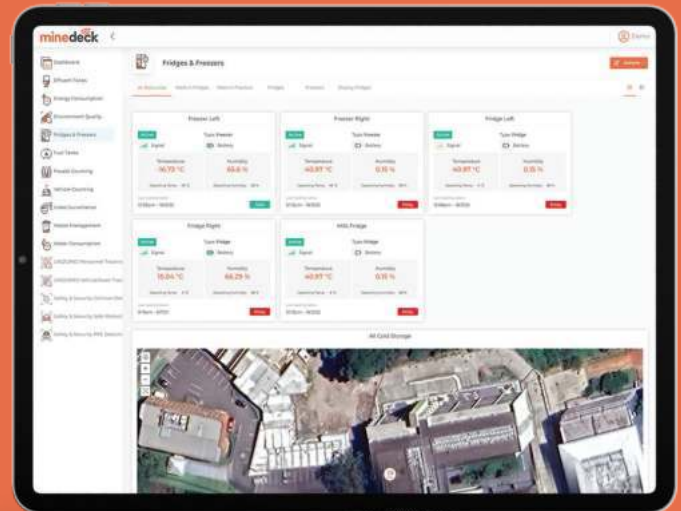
minedeck

Demo

Dashboard
Effluent Tanks
Energy Consumption
Environment Quality
Fridges & Freezers
Fuel Tanks
People Counting
Vehicle Counting
Video Surveillance
Waste Management
Water Consumption
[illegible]
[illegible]
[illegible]
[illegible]

Fridges & Freezers

All Fridges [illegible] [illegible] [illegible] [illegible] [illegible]

Freezer Left
Active
Type: Freezer
Signal
Battery
Temperature
-16.73 °C
Humidity
66.6 %

Freezer Right
Active
Type: Freezer
Signal
Battery
Temperature
40.97 °C
Humidity
0.15 %

Fridge Left
Active
Type: Fridge
Signal
Battery
Temperature
40.97 °C
Humidity
0.15 %

Fridge Right
Active
Type: Fridge
Signal
Battery
Temperature
15.04 °C
Humidity
69.29 %

Milk Fridge
Active
Type: Fridge
Signal
Battery
Temperature
40.97 °C
Humidity
0.15 %

All Cold Storage